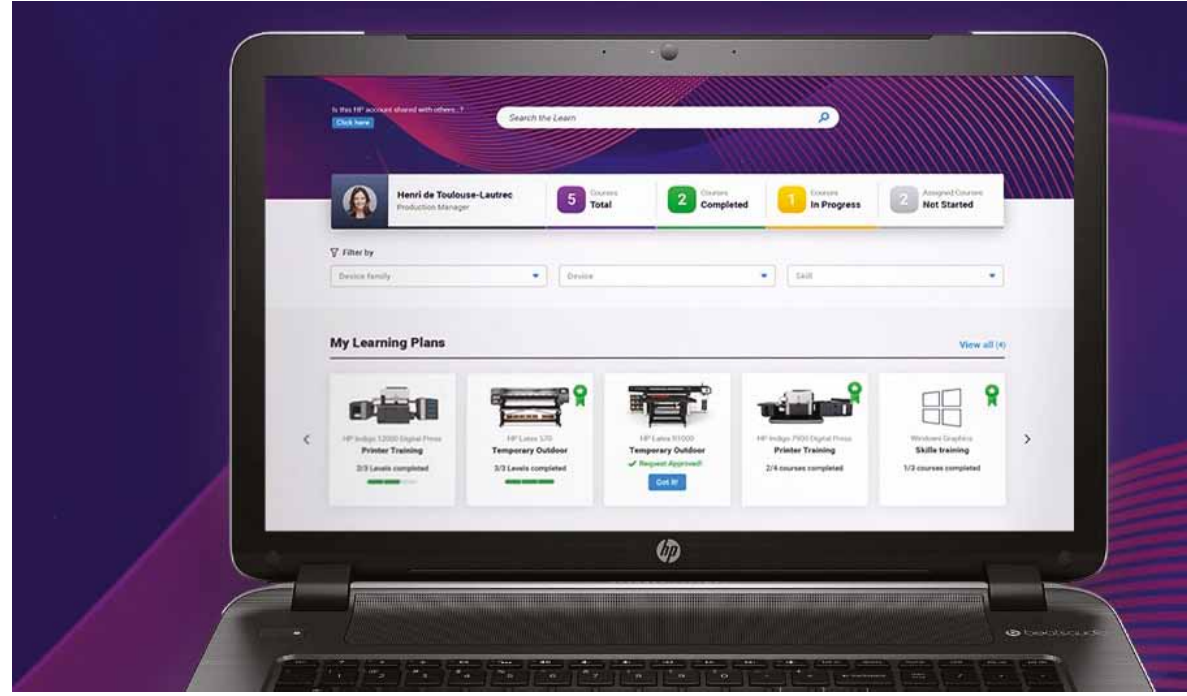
Is this HP account shared with others...?

Click here

Search the Learn

Henri de Toulouse-Lautrec
Production Manager

5 Courses Total

2 Courses Completed

1 Courses In Progress

2 Assigned Courses Not Started

Filter by

Device family

Device

Skill

My Learning Plans

View all (4)

HP Indigo 12000 Digital Press
Printer Training
2/3 Levels completed

HP Latex 570
Temporary Outdoor
3/3 Levels completed

HP Latex R1000
Temporary Outdoor
✔ Request Approved!
Got it!

HP Indigo 7900 Digital Press
Printer Training
2/4 courses completed

Windows Graphics
Skills training
1/3 courses completed

hp

beatsaudio